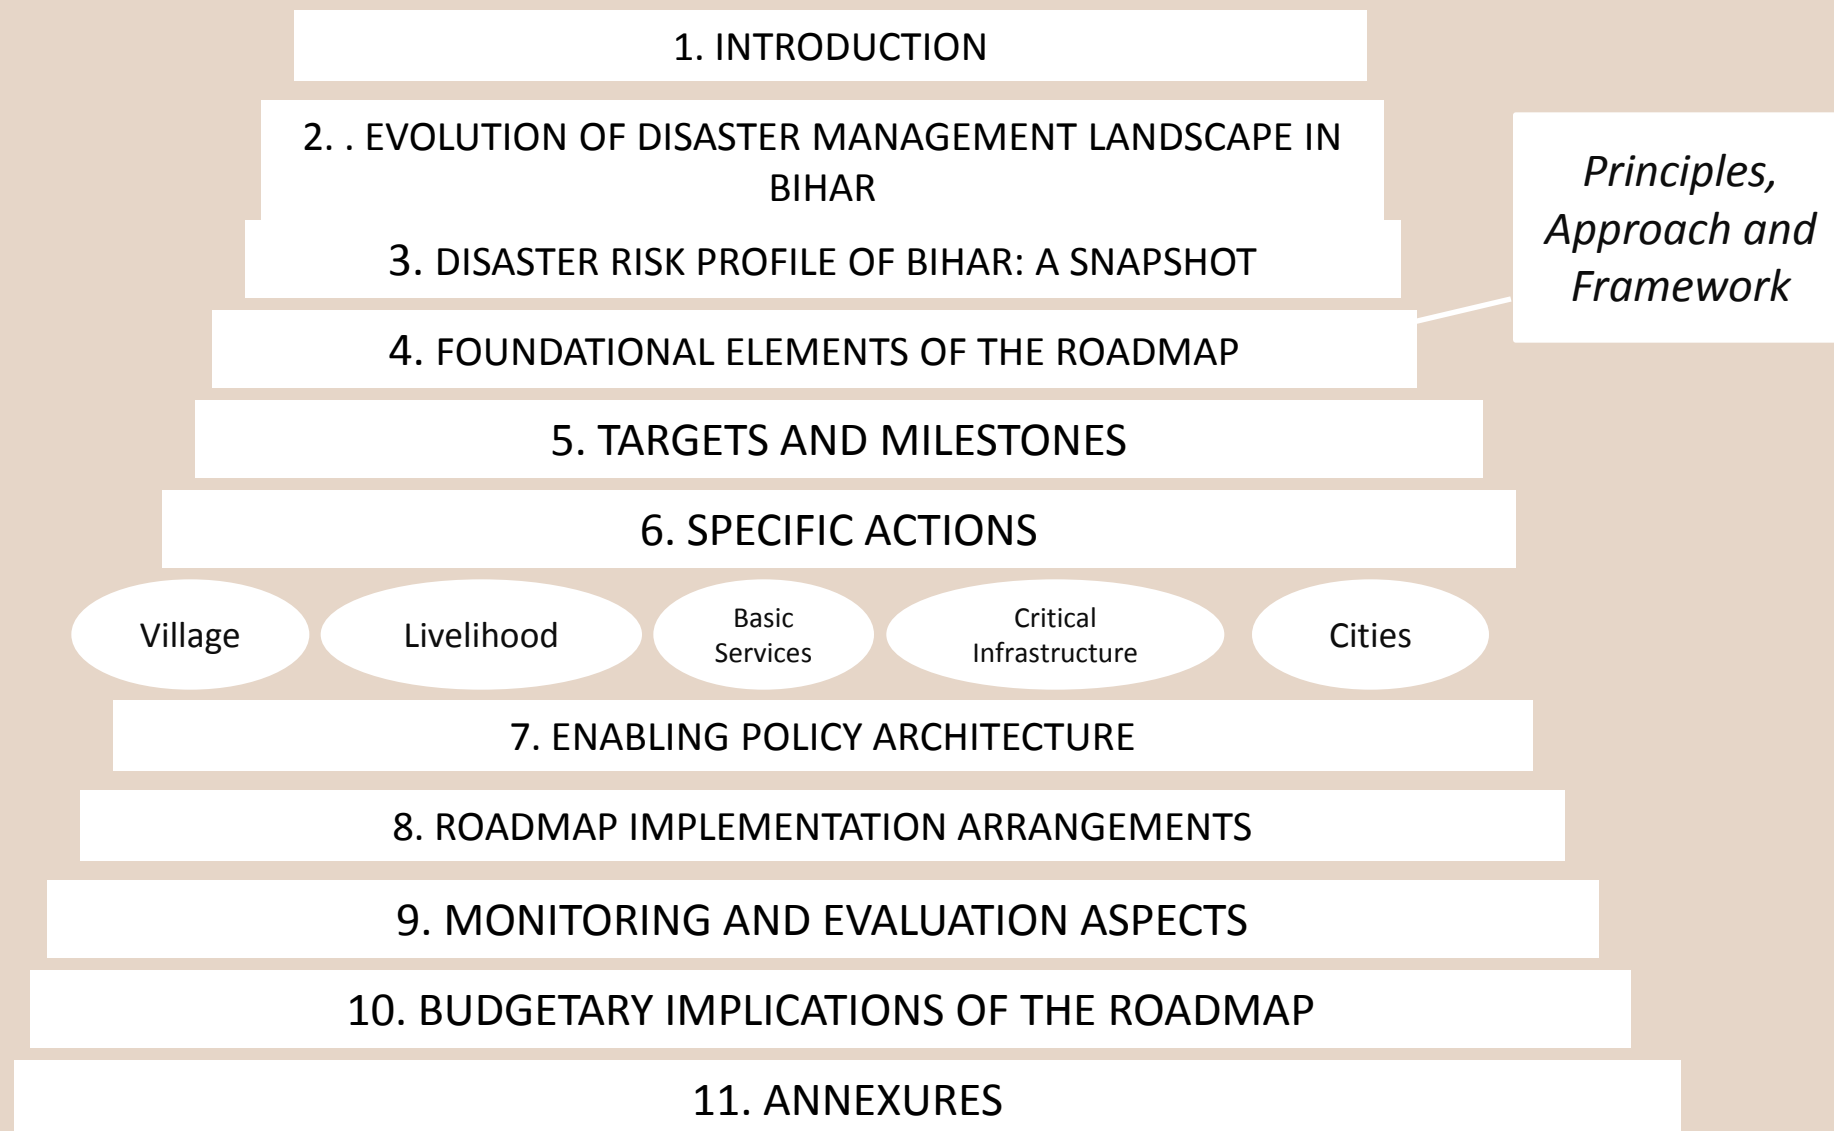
1. INTRODUCTION

2. . EVOLUTION OF DISASTER MANAGEMENT LANDSCAPE IN BIHAR

Principles, Approach and Framework

3. DISASTER RISK PROFILE OF BIHAR: A SNAPSHOT

4. FOUNDATIONAL ELEMENTS OF THE ROADMAP

5. TARGETS AND MILESTONES

6. SPECIFIC ACTIONS

Village

Livelihood

Basic Services

Critical Infrastructure

Cities

7. ENABLING POLICY ARCHITECTURE

8. ROADMAP IMPLEMENTATION ARRANGEMENTS

9. MONITORING AND EVALUATION ASPECTS

10. BUDGETARY IMPLICATIONS OF THE ROADMAP

11. ANNEXURES